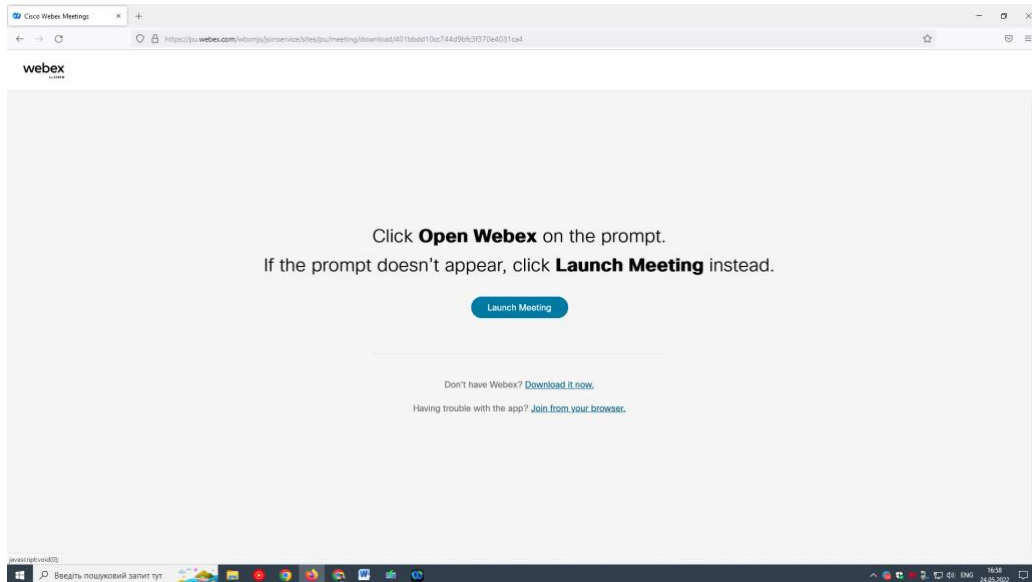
Cisco Webex Meetings

https://pu.webex.com/wbxmjs/joinservice/sites/pu/meeting/download/401bbdd10cc744d9bfc3f370e4031ca4

webex

Click **Open Webex** on the prompt.

If the prompt doesn't appear, click **Launch Meeting** instead.

Launch Meeting

Don't have Webex? Download it now.

Having trouble with the app? Join from your browser.

javascript:void(0);

Введіть пошуковий запит тут

ENG 16:58 24.05.2022